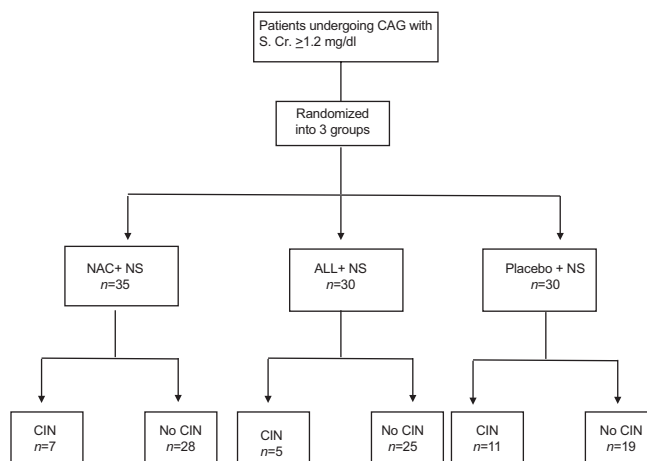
Patients undergoing CAG with S. Cr. $\geq$1.2 mg/dl

Randomized into 3 groups

NAC+ NS
$n$=35

ALL+ NS
$n$=30

Placebo + NS
$n$=30

CIN
$n$=7

No CIN
$n$=28

CIN
$n$=5

No CIN
$n$=25

CIN
$n$=11

No CIN
$n$=19